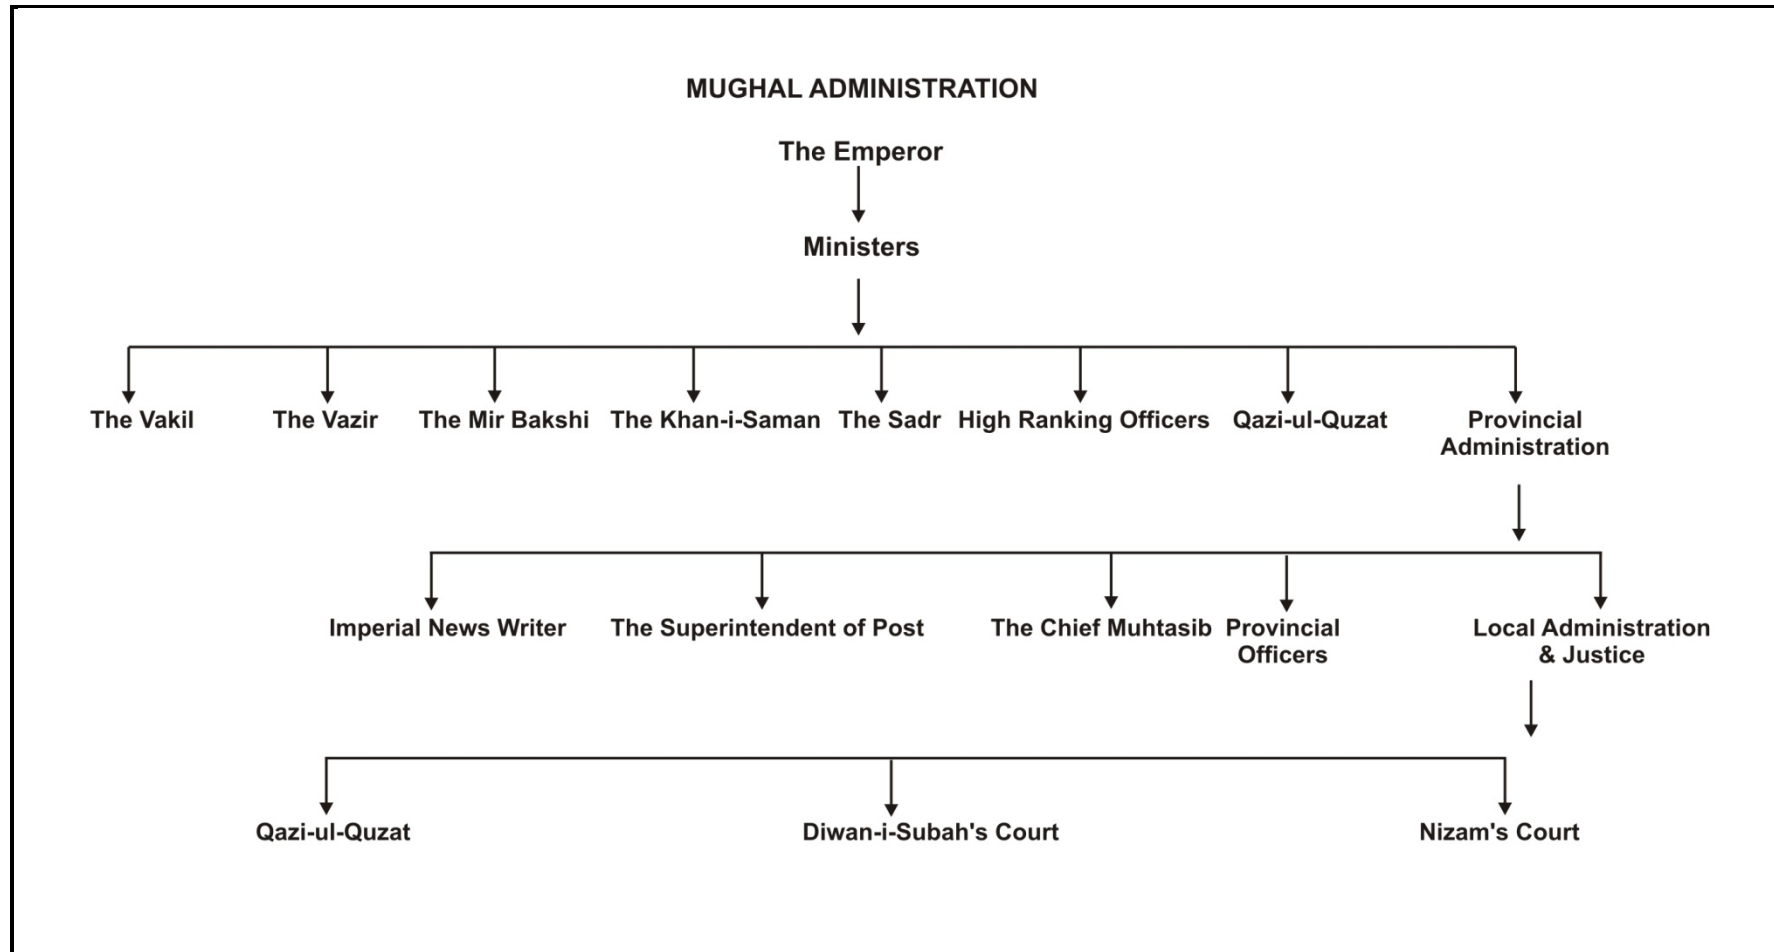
MUGHAL ADMINISTRATION

The Emperor

Ministers

The Vakil

The Vazir

The Mir Bakshi

The Khan-i-Saman

The Sadr

High Ranking Officers

Qazi-ul-Quzat

Provincial Administration

Imperial News Writer

The Superintendent of Post

The Chief Muhtasib

Provincial Officers

Local Administration & Justice

Qazi-ul-Quzat

Diwan-i-Subah's Court

Nizam's Court